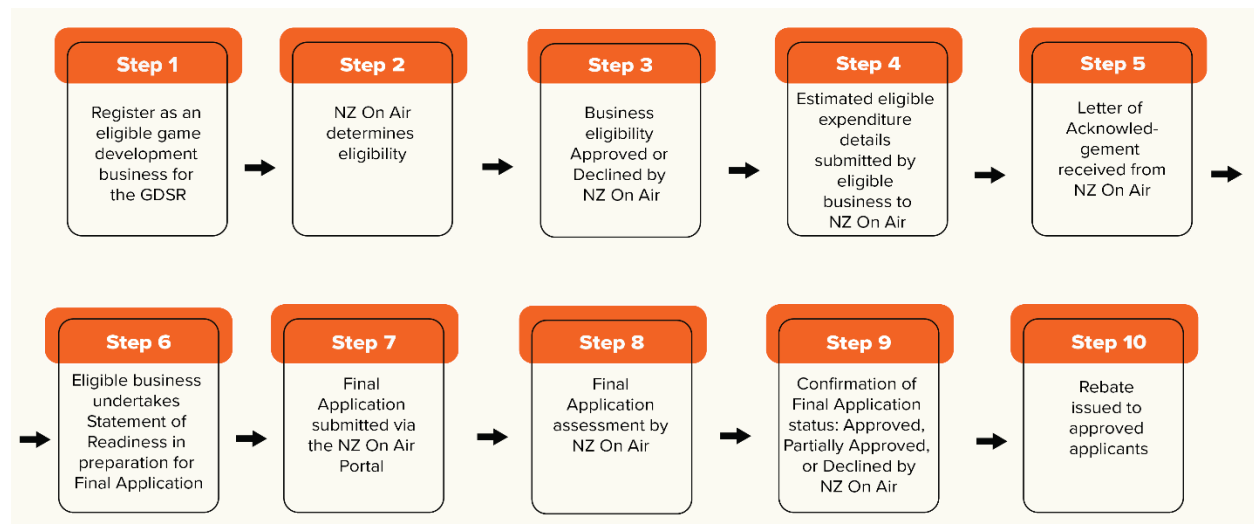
Step 1
Register as an eligible game development business for the GDSR

Step 2
NZ On Air determines eligibility

Step 3
Business eligibility Approved or Declined by NZ On Air

Step 4
Estimated eligible expenditure details submitted by eligible business to NZ On Air

Step 5
Letter of Acknowledgement received from NZ On Air

Step 6
Eligible business undertakes Statement of Readiness in preparation for Final Application

Step 7
Final Application submitted via the NZ On Air Portal

Step 8
Final Application assessment by NZ On Air

Step 9
Confirmation of Final Application status: Approved, Partially Approved, or Declined by NZ On Air

Step 10
Rebate issued to approved applicants